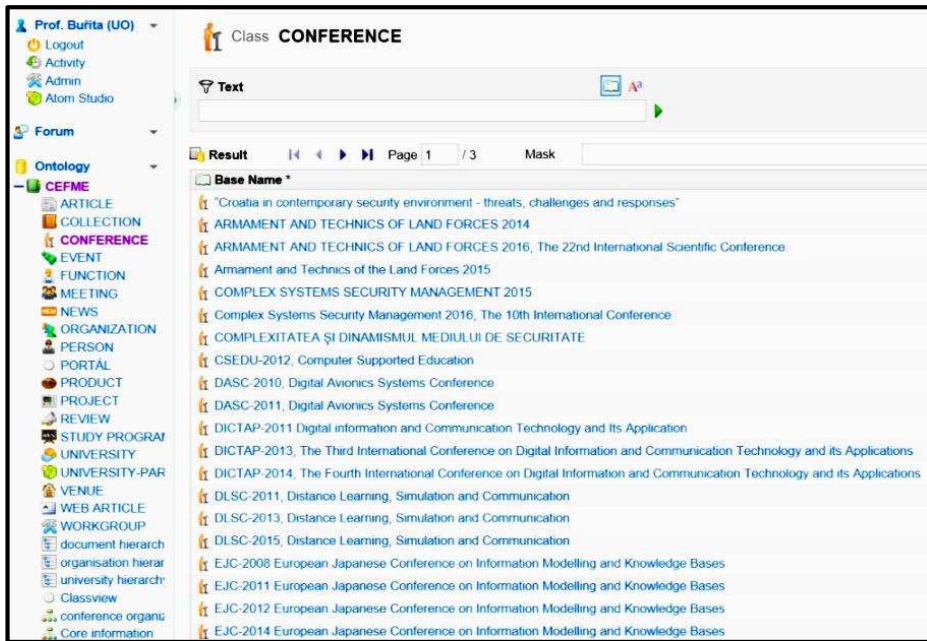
Prof. Buñta (UO)
Logout
Activity
Admin
Atom Studio

Forum

Ontology
CEFME
ARTICLE
COLLECTION
CONFERENCE
EVENT
FUNCTION
MEETING
NEWS
ORGANIZATION
PERSON
PORTAL
PRODUCT
PROJECT
REVIEW
STUDY PROGRAI
UNIVERSITY
UNIVERSITY-PAR
VENUE
WEB ARTICLE
WORKGROUP
document hierarch
organisation hierar
university hierarch
Classview
conference organi
Core information

Class CONFERENCE

Text

Result Page 1 /3 Mask

Base Name *
"Croatia in contemporary security environment - threats, challenges and responses"
ARMAMENT AND TECHNICS OF LAND FORCES 2014
ARMAMENT AND TECHNICS OF LAND FORCES 2016, The 22nd International Scientific Conference
Armament and Technics of the Land Forces 2015
COMPLEX SYSTEMS SECURITY MANAGEMENT 2015
Complex Systems Security Management 2016, The 10th International Conference
COMPLEXITATEA ŞI DINAMISMUL MEDIULUI DE SECURITATE
CSEDU-2012, Computer Supported Education
DASC-2010, Digital Avionics Systems Conference
DASC-2011, Digital Avionics Systems Conference
DICTAP-2011 Digital information and Communication Technology and Its Application
DICTAP-2013, The Third International Conference on Digital Information and Communication Technology and its Applications
DICTAP-2014, The Fourth International Conference on Digital Information and Communication Technology and its Applications
DLSC-2011, Distance Learning, Simulation and Communication
DLSC-2013, Distance Learning, Simulation and Communication
DLSC-2015, Distance Learning, Simulation and Communication
EJC-2008 European Japanese Conference on Information Modelling and Knowledge Bases
EJC-2011 European Japanese Conference on Information Modelling and Knowledge Bases
EJC-2012 European Japanese Conference on Information Modelling and Knowledge Bases
EJC-2014 European Japanese Conference on Information Modelling and Knowledge Bases